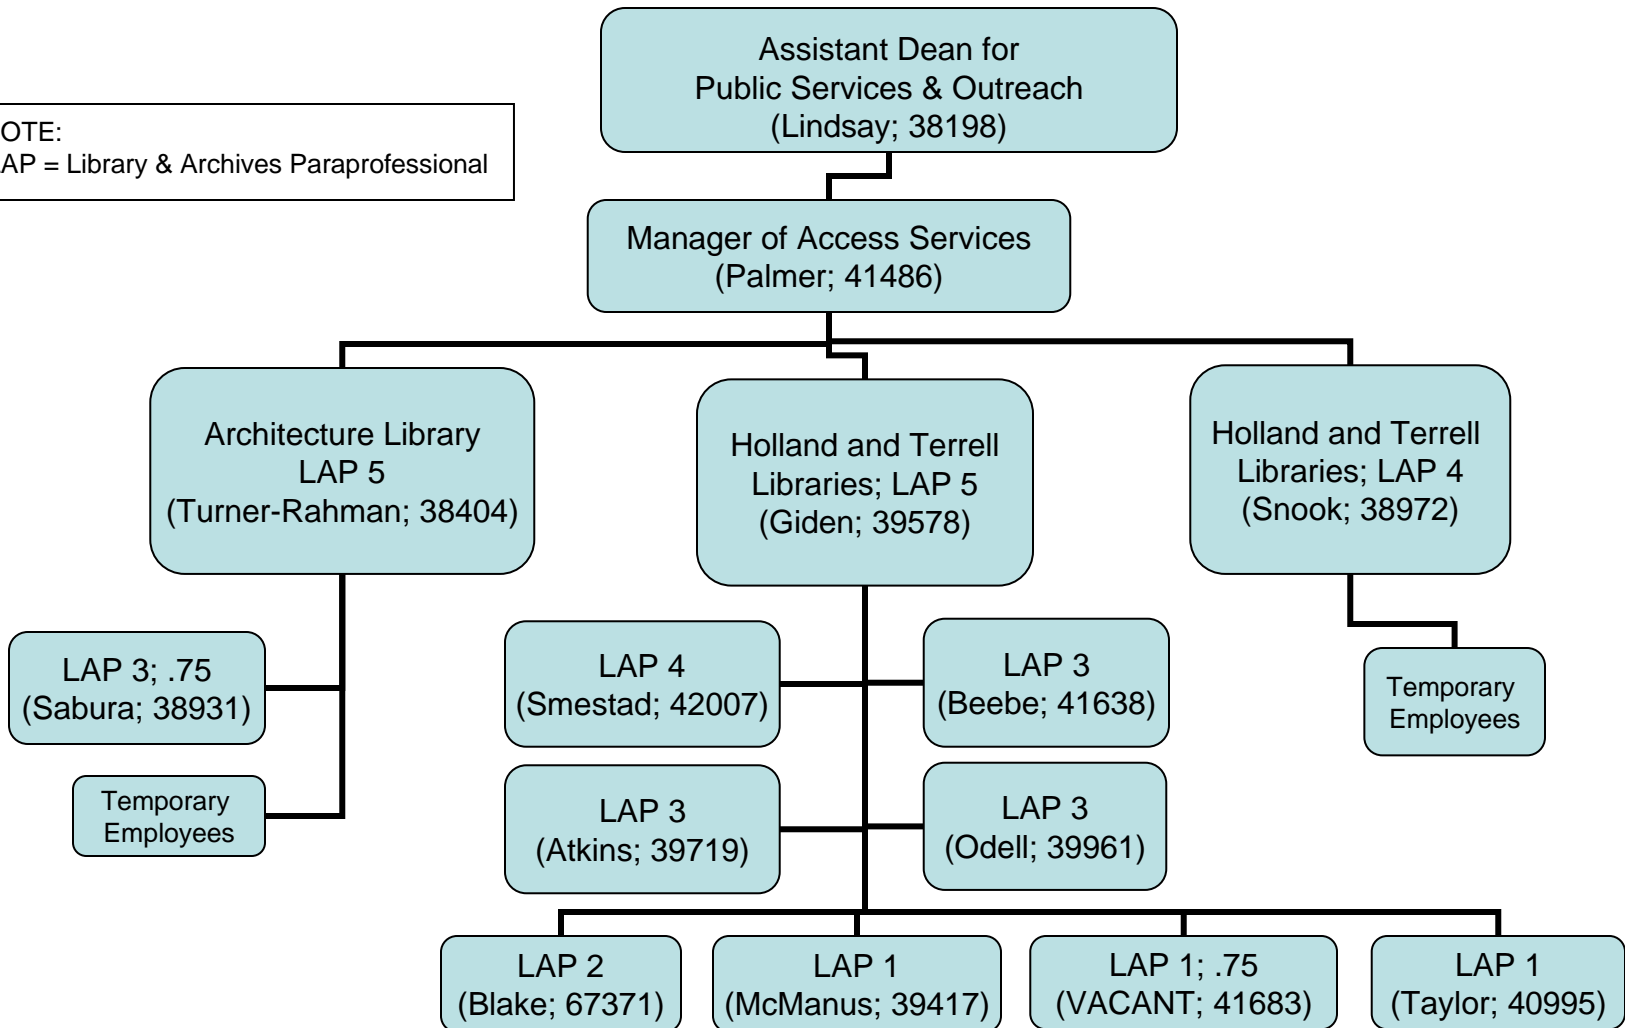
OTE:
AP = Library & Archives Paraprofessional

Assistant Dean for Public Services & Outreach (Lindsay; 38198)

Manager of Access Services (Palmer; 41486)

Architecture Library LAP 5 (Turner-Rahman; 38404)

Holland and Terrell Libraries; LAP 5 (Giden; 39578)

Holland and Terrell Libraries; LAP 4 (Snook; 38972)

LAP 3; .75 (Sabura; 38931)

Temporary Employees

LAP 4 (Smestad; 42007)

LAP 3 (Beebe; 41638)

Temporary Employees

LAP 3 (Atkins; 39719)

LAP 3 (Odell; 39961)

LAP 2 (Blake; 67371)

LAP 1 (McManus; 39417)

LAP 1; .75 (VACANT; 41683)

LAP 1 (Taylor; 40995)